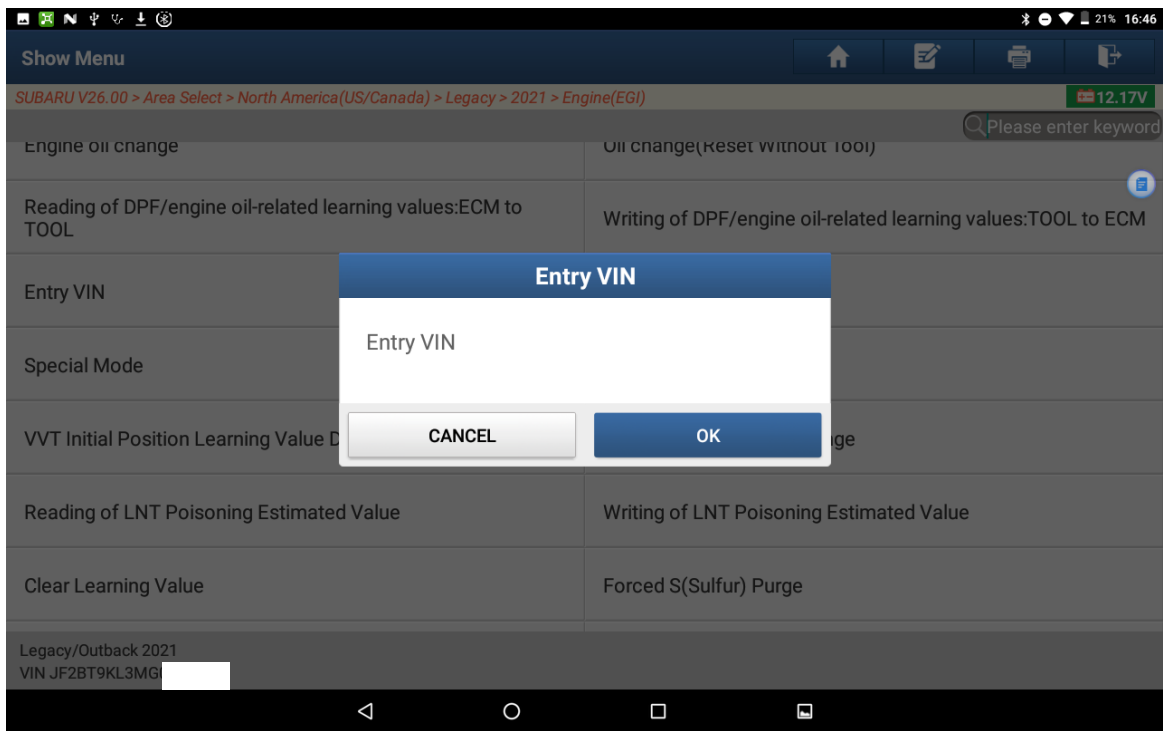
21% 16:46

Show Menu

SUBARU V26.00 > Area Select > North America(US/Canada) > Legacy > 2021 > Engine(EGI)

12.17V

Please enter keyword

Engine oil change | Oil change(Reset Without Tool)

Reading of DPF/engine oil-related learning values:ECM to TOOL | Writing of DPF/engine oil-related learning values:TOOL to ECM

Entry VIN

Special Mode

VVT Initial Position Learning Value D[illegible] | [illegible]nge

Reading of LNT Poisoning Estimated Value | Writing of LNT Poisoning Estimated Value

Clear Learning Value | Forced S(Sulfur) Purge

Entry VIN

Entry VIN

CANCEL

OK

Legacy/Outback 2021
VIN JF2BT9KL3MG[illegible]